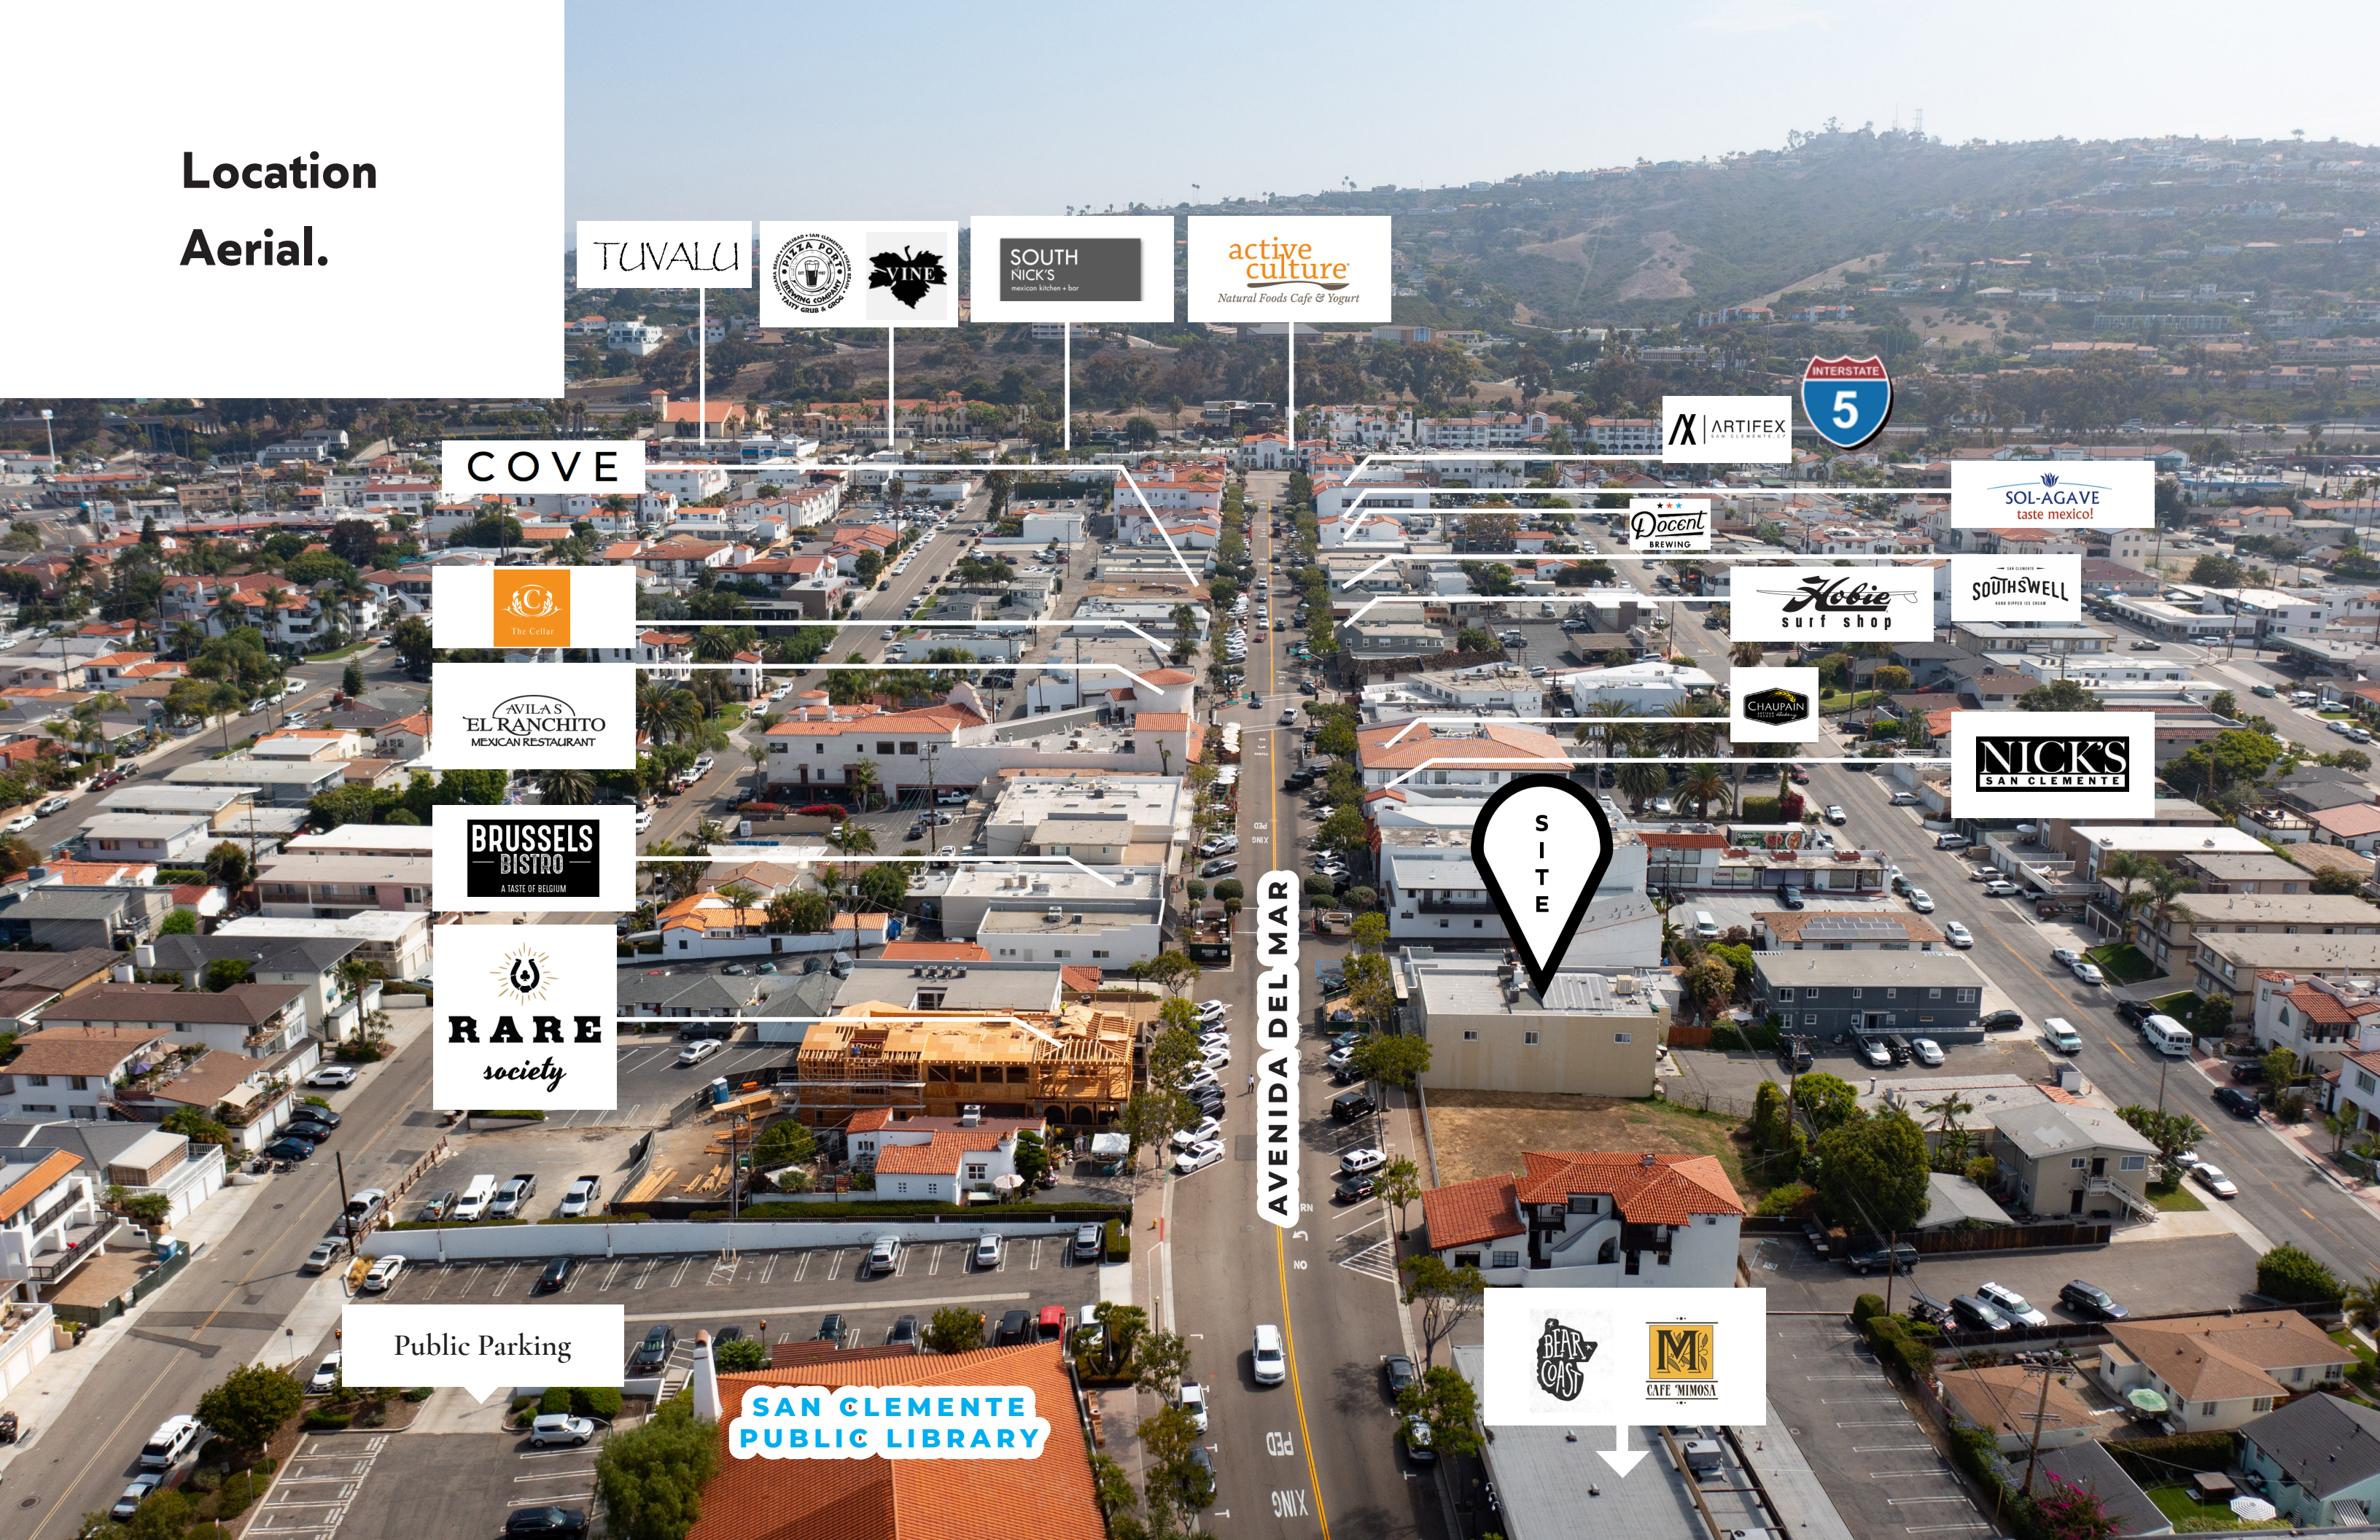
Location Aerial.

TUVALU

PIZZA PORT BREWING COMPANY

VINE

SOUTH NICK'S mexican kitchen + bar

active culture Natural Foods Cafe & Yogurt

INTERSTATE 5

ARTIFEX

COVE

SOL-AGAVE taste mexico!

Docent BREWING

The Cellar

Hobie surf shop

SOUTHSWELL

AVILA'S EL RANCHITO MEXICAN RESTAURANT

CHAUPAIN

NICK'S SAN CLEMENTE

BRUSSELS BISTRO A TASTE OF BELGIUM

SITE

RARE society

AVENIDA DEL MAR

PED XING

Public Parking

SAN CLEMENTE PUBLIC LIBRARY

BEAR COAST

CAFE MIMOSA

PED XING